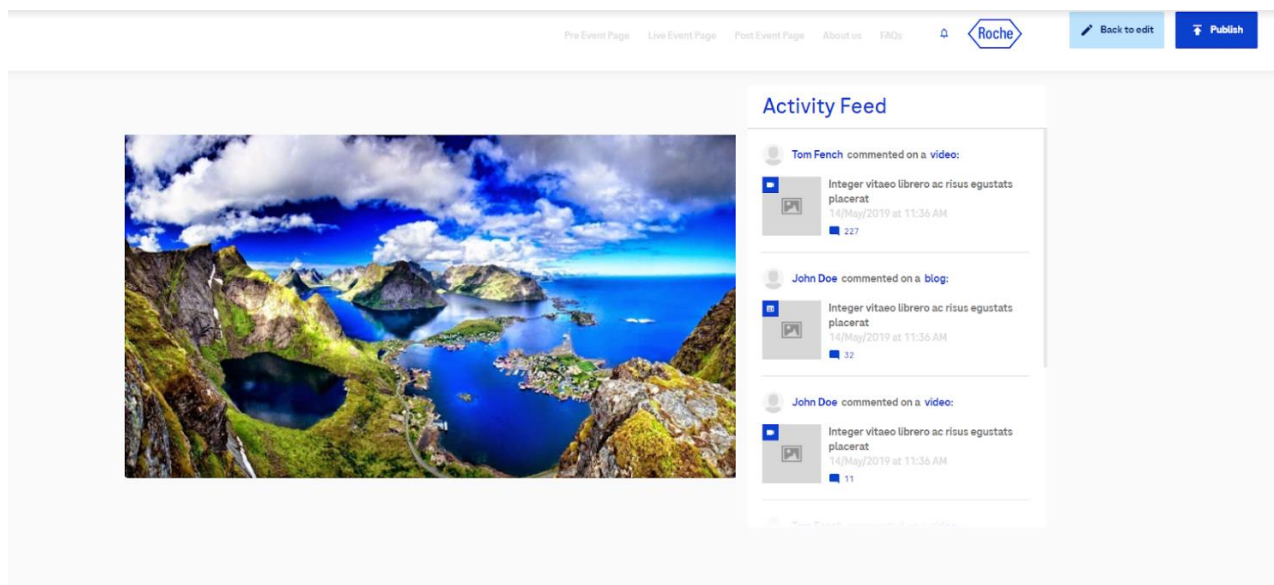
Pre Event Page Live Event Page Post Event Page About us FAQs Roche Back to edit Publish

Activity Feed

Tom Fench commented on a video:

Integer vitaeo librero ac risus egustats placerat
14/May/2019 at 11:36 AM
227

John Doe commented on a blog:

Integer vitaeo librero ac risus egustats placerat
14/May/2019 at 11:36 AM
32

John Doe commented on a video:

Integer vitaeo librero ac risus egustats placerat
14/May/2019 at 11:36 AM
11

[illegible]